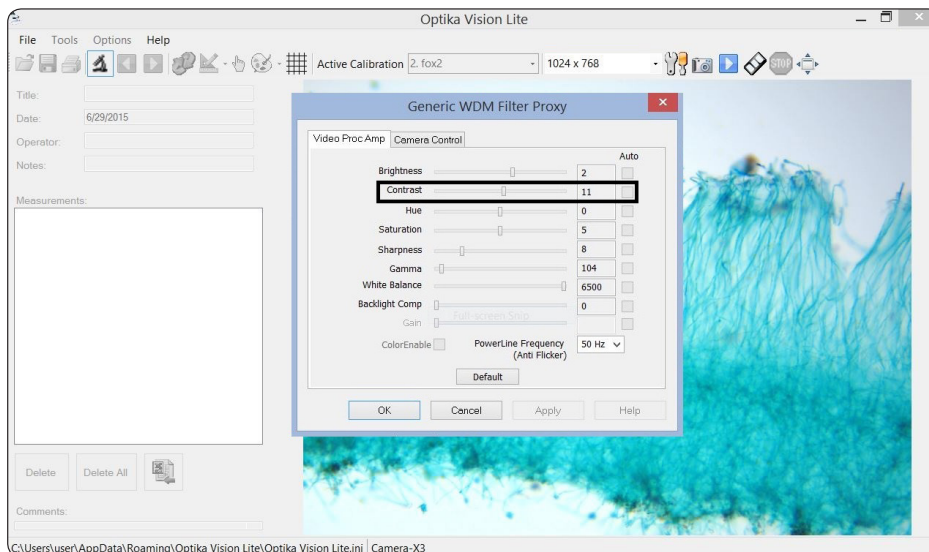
Optika Vision Lite

File Tools Options Help

Active Calibration 2. fox2

1024 x 768

Title:

Date: 6/29/2015

Operator:

Notes:

Measurements:

Delete Delete All

Comments:

Generic WDM Filter Proxy

Video Proc Amp Camera Control

Auto

| | | |
|---|---|---|
| Brightness | 2 | |
| Contrast | 11 | |
| Hue | 0 | |
| Saturation | 5 | |
| Sharpness | 8 | |
| Gamma | 104 | |
| White Balance | 6500 | |
| Backlight Comp | 0 | |
| Gain | | |

Full-screen Snip

ColorEnable PowerLine Frequency (Anti Flicker) 50 Hz

Default

OK Cancel Apply Help

C:\Users\user\AppData\Roaming\Optika Vision Lite\Optika Vision Lite.ini Camera-X3